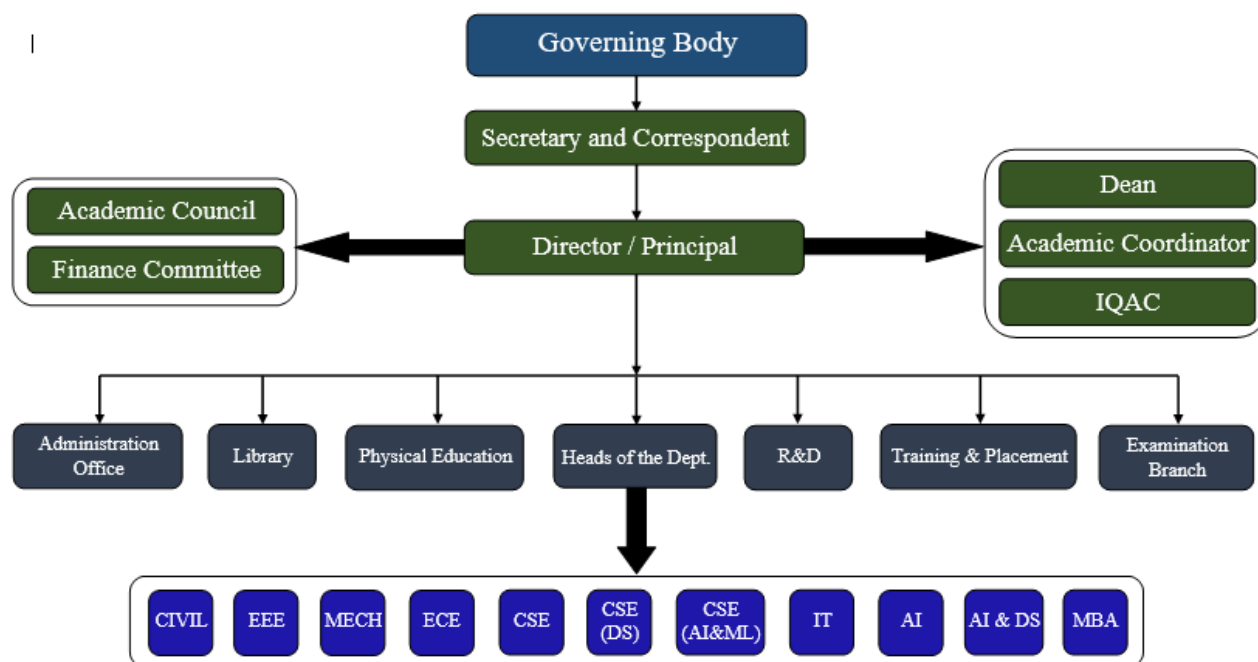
Governing Body

Secretary and Correspondent

Academic Council

Finance Committee

Director / Principal

Dean

Academic Coordinator

IQAC

Administration Office

Library

Physical Education

Heads of the Dept.

R&D

Training & Placement

Examination Branch

CIVIL

EEE

MECH

ECE

CSE

CSE (DS)

CSE (AI&ML)

IT

AI

AI & DS

MBA